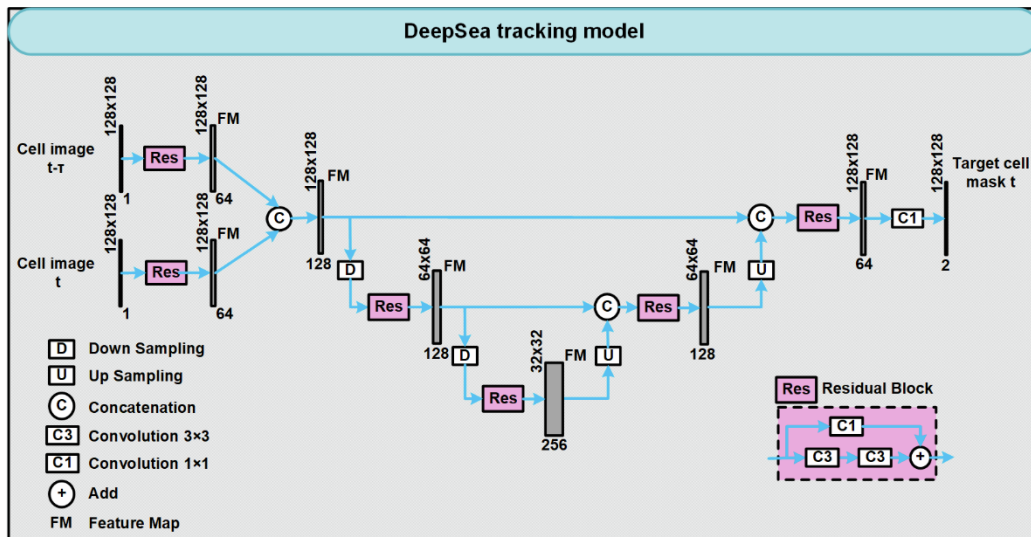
DeepSea tracking model

Cell image t-τ

128x128

1

Res

128x128 FM

64

Cell image t

128x128

1

Res

128x128 FM

64

C

128x128 FM

128

D

Res

64x64 FM

128

D

Res

32x32 FM

256

U

C

Res

64x64 FM

128

U

C

Res

128x128 FM

64

C1

128x128

2

Target cell mask t

D Down Sampling

U Up Sampling

C Concatenation

C3 Convolution 3×3

C1 Convolution 1×1

+ Add

FM Feature Map

Res Residual Block

C1

C3 C3 +